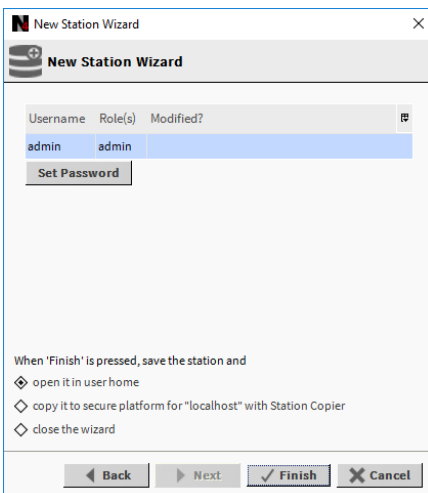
New Station Wizard

New Station Wizard

| Username | Role(s) | Modified? |
|---|---|---|
| admin | admin | |

Set Password

When 'Finish' is pressed, save the station and

open it in user home

copy it to secure platform for "localhost" with Station Copier

close the wizard

Back Next Finish Cancel